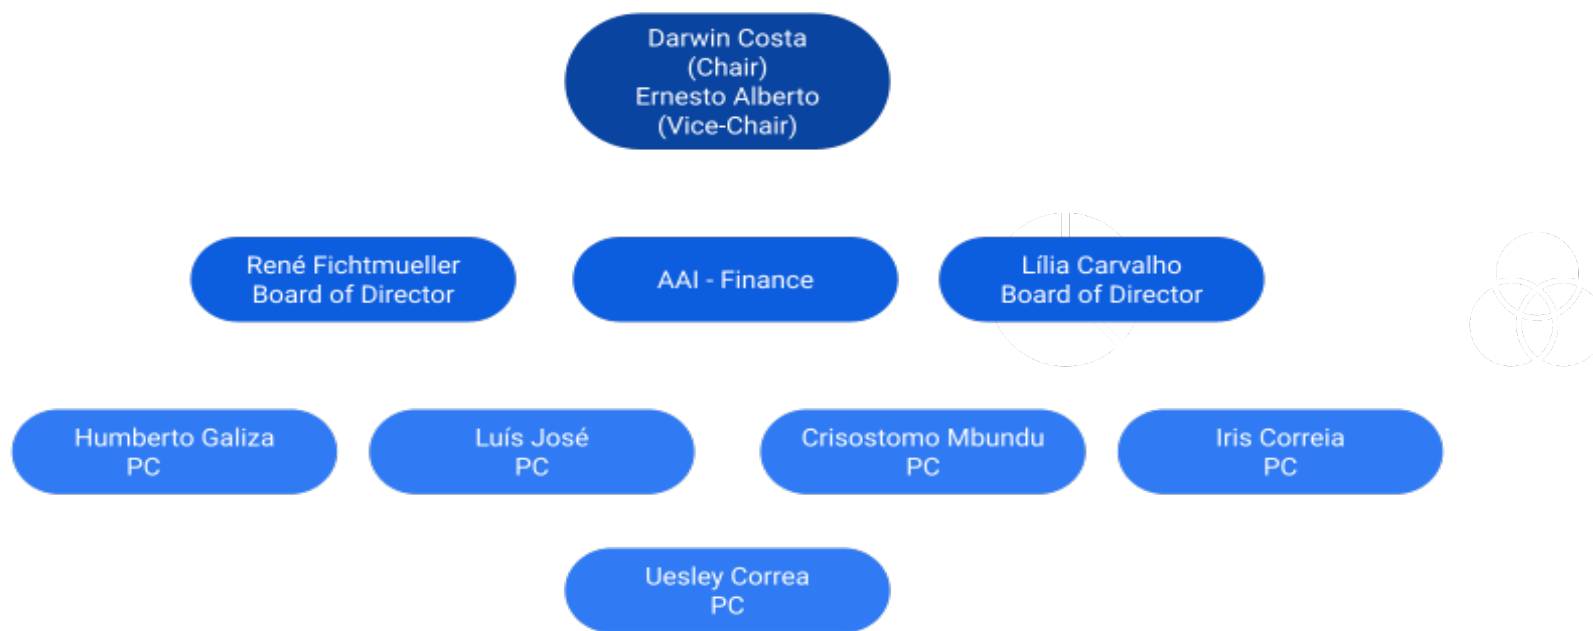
Darwin Costa
(Chair)
Ernesto Alberto
(Vice-Chair)

René Fichtmueller
Board of Director

AAI - Finance

Lília Carvalho
Board of Director

Humberto Galiza
PC

Luís José
PC

Crisostomo Mbundu
PC

Iris Correia
PC

Uesley Correa
PC